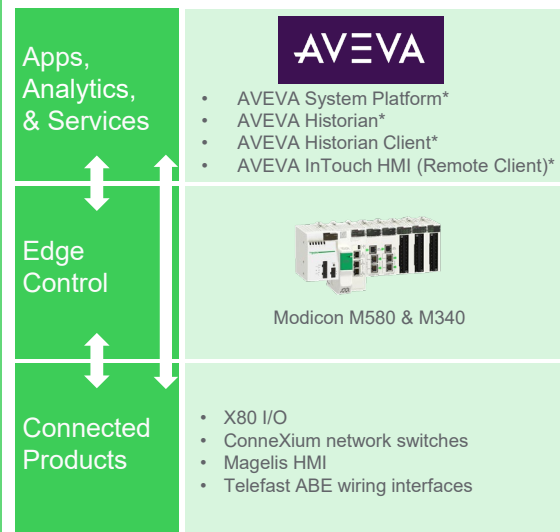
Apps, Analytics, & Services

AVEVA

- AVEVA System Platform*
- AVEVA Historian*
- AVEVA Historian Client*
- AVEVA InTouch HMI (Remote Client)*

Edge Control

Modicon M580 & M340

Connected Products

- X80 I/O
- ConneXium network switches
- Magelis HMI
- Telefast ABE wiring interfaces